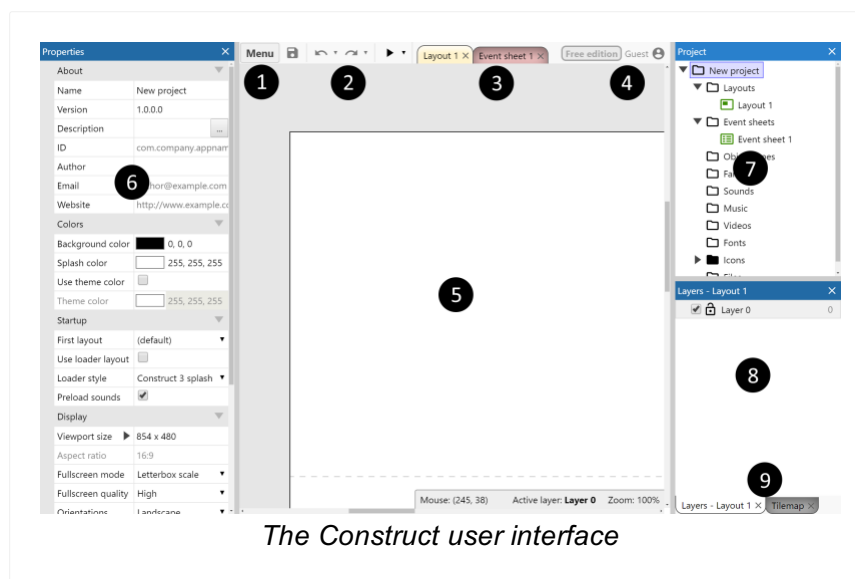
Properties ×

About

| | |
|---|---|
| Name | New project |
| Version | 1.0.0.0 |
| Description | ... |
| ID | com.company.appnam |
| Author | |
| Email | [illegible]hor@example.com |
| Website | http://www.example.c |

6

Colors

| | |
|---|---|
| Background color | 0, 0, 0 |
| Splash color | 255, 255, 255 |
| Use theme color | |
| Theme color | 255, 255, 255 |

Startup

| | |
|---|---|
| First layout | (default) |
| Use loader layout | |
| Loader style | Construct 3 splash |
| Preload sounds | |

Display

| | |
|---|---|
| Viewport size | 854 x 480 |
| Aspect ratio | 16:9 |
| Fullscreen mode | Letterbox scale |
| Fullscreen quality | High |
| Orientations | Landscape |

Menu 1 2 Layout 1 × Event sheet 1 × 3 Free edition Guest 4

5

Mouse: (245, 38) Active layer: Layer 0 Zoom: 100%

Project ×
New project
Layouts
Layout 1
Event sheets
Event sheet 1
Obj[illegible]es
Fa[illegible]
7
Sounds
Music
Videos
Fonts
Icons

Layers - Layout 1 ×
Layer 0 0

8

9
Layers - Layout 1 × Tilemap ×

The Construct user interface